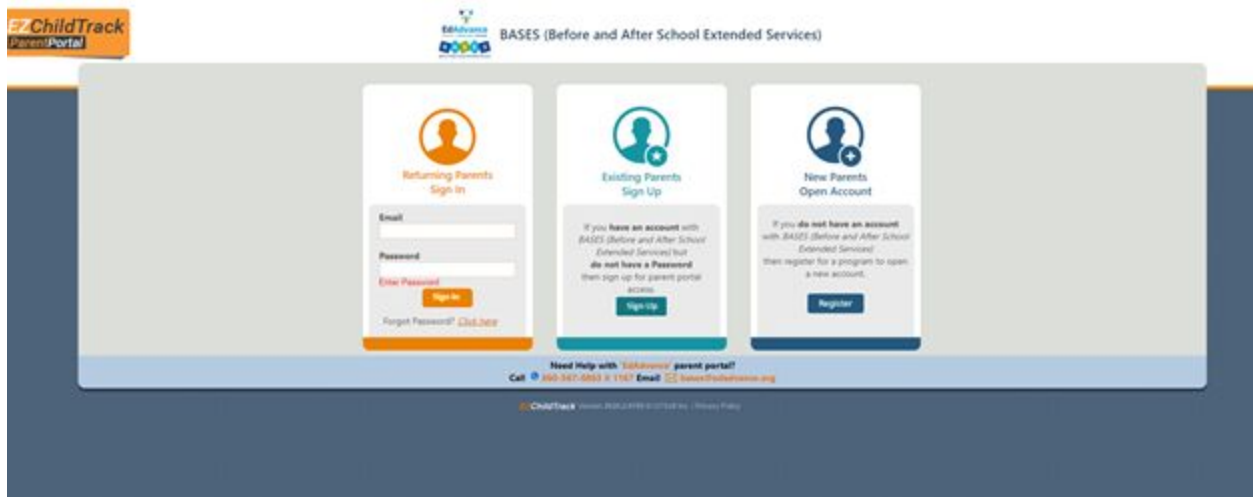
EZChildTrack ParentPortal

EdAdvance BASES

BASES (Before and After School Extended Services)

Returning Parents Sign In

Email

Password

Enter Password

Sign In

Forgot Password? Click here

Existing Parents Sign Up

If you have an account with BASES (Before and After School Extended Services) but do not have a Password then sign up for parent portal access.

Sign Up

New Parents Open Account

If you do not have an account with BASES (Before and After School Extended Services) then register for a program to open a new account.

Register

Need Help with 'EdAdvance' parent portal?

Call 860-567-0863 X 1167 Email bases@edadvance.org

EZChildTrack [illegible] | Privacy Policy